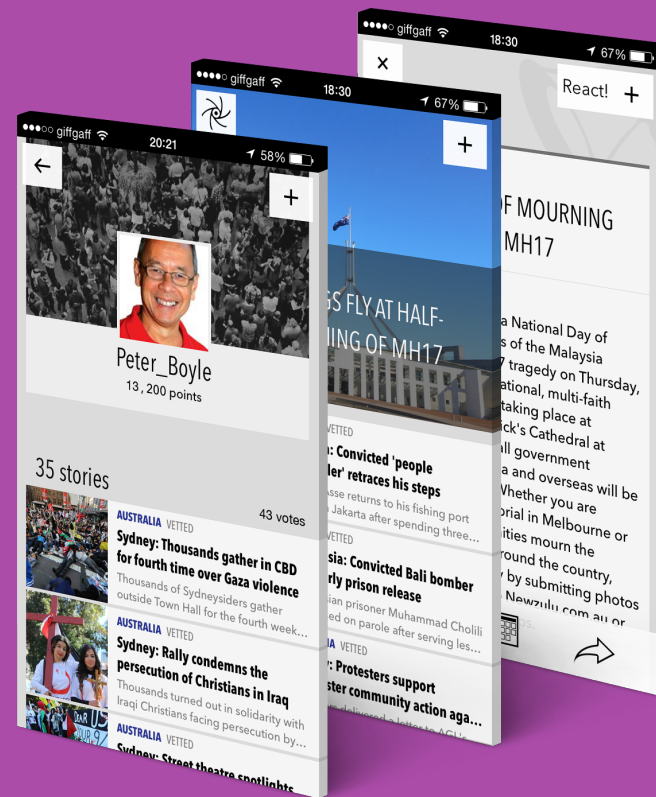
●●●○○ giffgaff 20:21 58%

←

+

Peter_Boyle

13 , 200 points

35 stories

AUSTRALIA VETTED 43 votes

Sydney: Thousands gather in CBD for fourth time over Gaza violence

Thousands of Sydneysiders gather outside Town Hall for the fourth week...

AUSTRALIA VETTED

Sydney: Rally condemns the persecution of Christians in Iraq

Thousands turned out in solidarity with Iraqi Christians facing persecution by...

AUSTRALIA VETTED

Sydney: Street theatre spotlights

●●●●○ giffgaff 18:30 67%

+

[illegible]GS FLY AT HALF-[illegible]ING OF MH17

VETTED

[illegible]: Convicted 'people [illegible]ler' retraces his steps

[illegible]asse returns to his fishing port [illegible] Jakarta after spending three...

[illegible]sia: Convicted Bali bomber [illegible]rly prison release

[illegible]ian prisoner Muhammad Cholili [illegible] on parole after serving les...

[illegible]: Protesters support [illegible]ster community action aga...

●●●●○ giffgaff 18:30 67%

×

React! +

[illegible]F MOURNING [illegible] MH17

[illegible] a National Day of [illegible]s of the Malaysia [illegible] tragedy on Thursday, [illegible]ational, multi-faith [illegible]taking place at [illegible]ck's Cathedral at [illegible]ll government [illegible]a and overseas will be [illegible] Whether you are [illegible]orial in Melbourne or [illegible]ities mourn the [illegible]round the country, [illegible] by submitting photos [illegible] Newzulu.com.au or